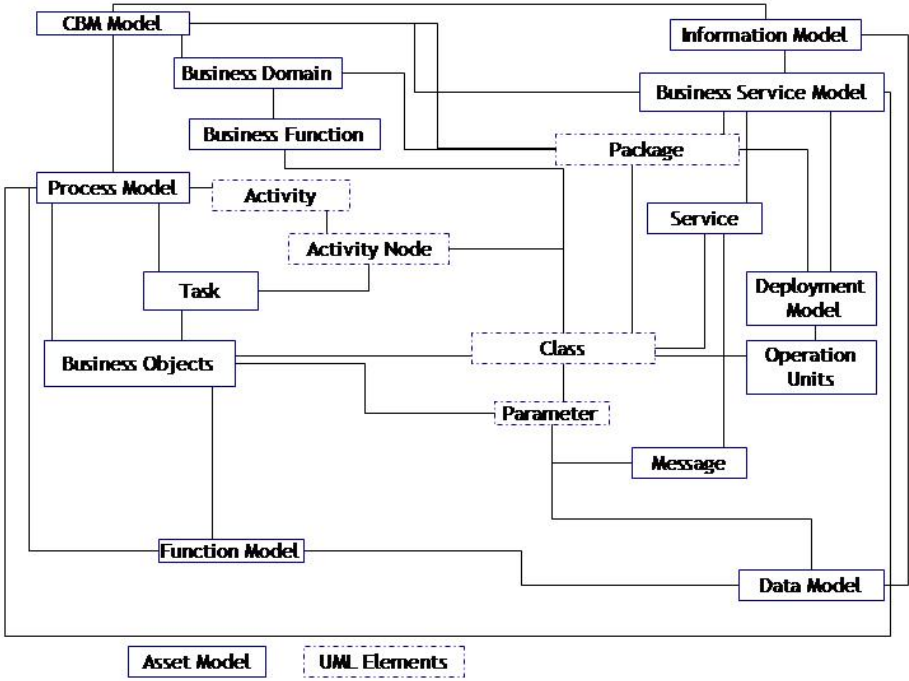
CBM Model

Information Model

Business Domain

Business Service Model

Business Function

Package

Process Model

Activity

Service

Activity Node

Task

Deployment Model

Business Objects

Class

Operation Units

Parameter

Message

Function Model

Data Model

Asset Model

UML Elements